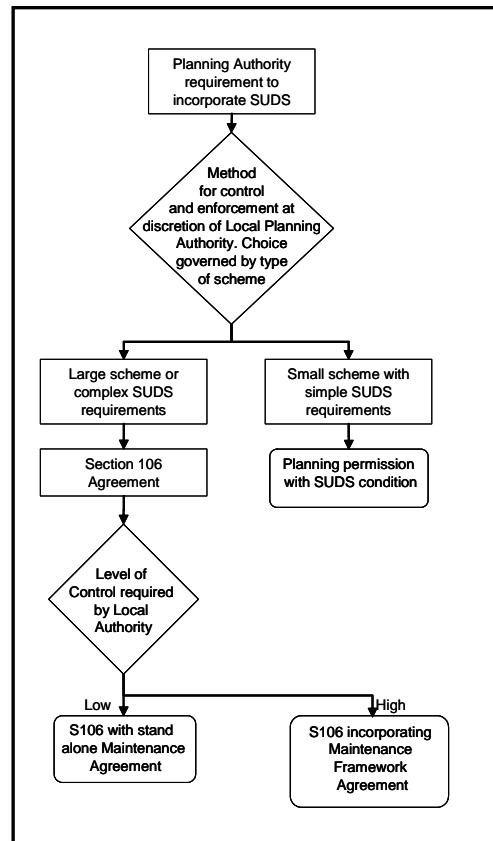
Planning Authority requirement to incorporate SUDS

Method for control and enforcement at discretion of Local Planning Authority. Choice governed by type of scheme

Large scheme or complex SUDS requirements

Small scheme with simple SUDS requirements

Section 106 Agreement

Planning permission with SUDS condition

Level of Control required by Local Authority

Low

High

S106 with stand alone Maintenance Agreement

S106 incorporating Maintenance Framework Agreement